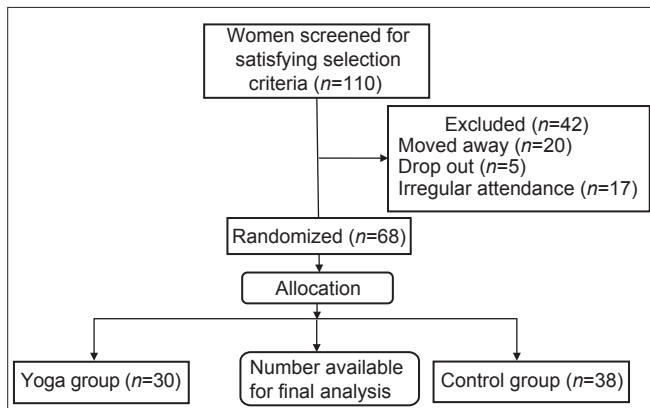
Women screened for satisfying selection criteria ($n$=110)

Excluded ($n$=42)
Moved away ($n$=20)
Drop out ($n$=5)
Irregular attendance ($n$=17)

Randomized ($n$=68)

Allocation

Yoga group ($n$=30)

Number available for final analysis

Control group ($n$=38)